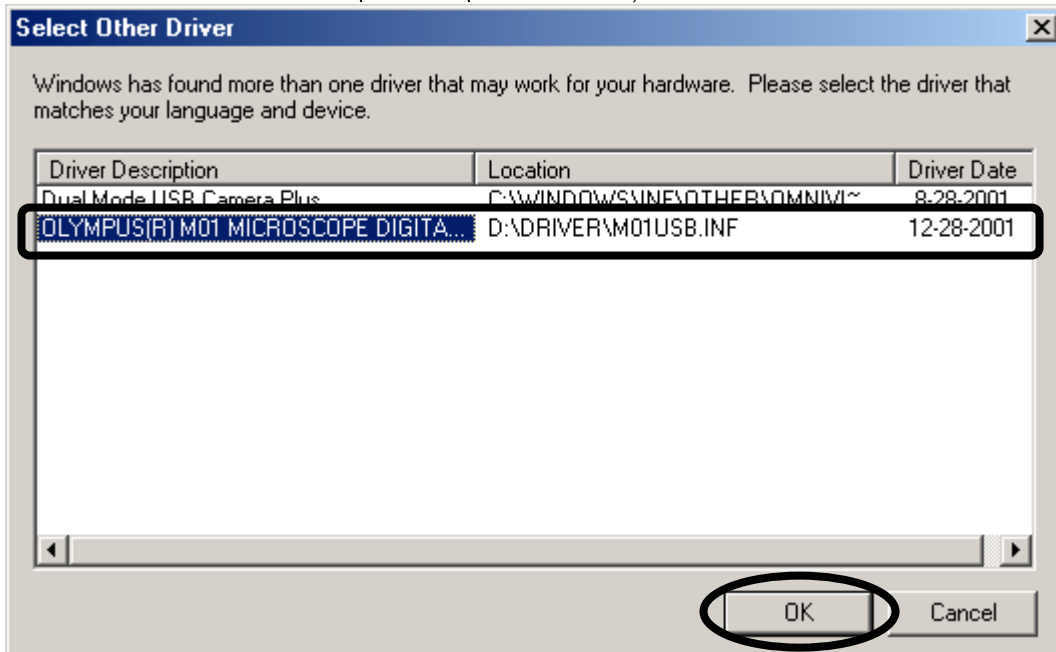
Select Other Driver

Windows has found more than one driver that may work for your hardware. Please select the driver that matches your language and device.

| Driver Description | Location | Driver Date |
|---|---|---|
| Dual Mode USB Camera Plus | C:\WINDOWS\INF\OTHER\OMNIVI~ | 8-28-2001 |
| OLYMPUS(R) M01 MICROSCOPE DIGITA... | D:\DRIVER\M01USB.INF | 12-28-2001 |

OK

Cancel